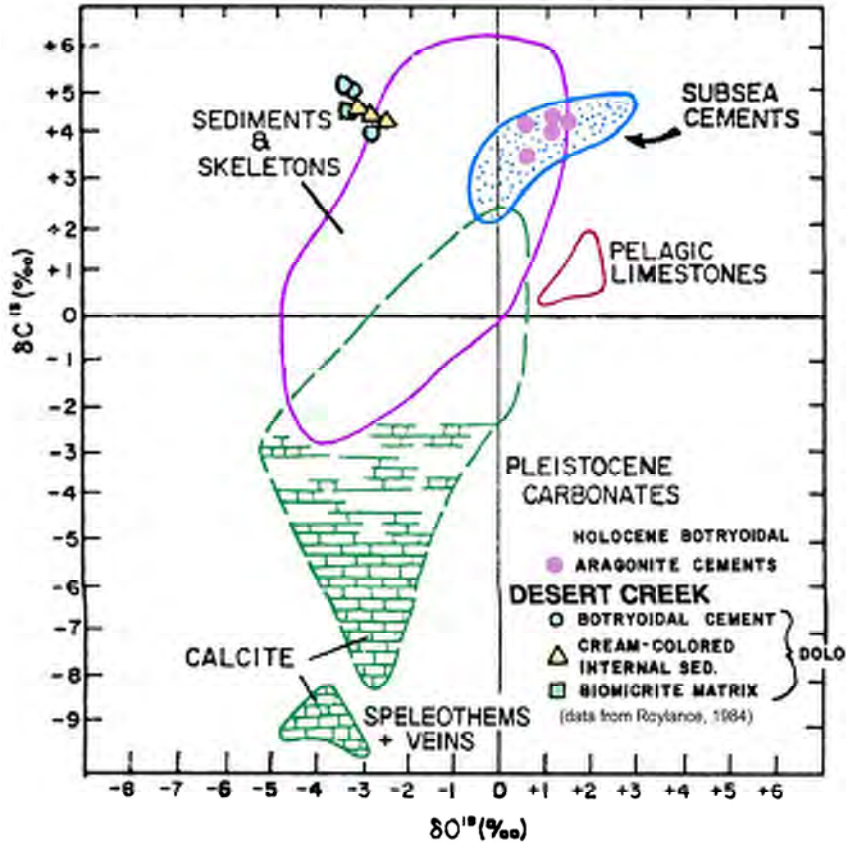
+6
+5
+4
+3
+2
+1
0
-1
-2
-3
-4
-5
-6
-7
-8
-9

δC¹³(‰)

SEDIMENTS & SKELETONS

SUBSEA CEMENTS

PELAGIC LIMESTONES

PLEISTOCENE CARBONATES

HOLOCENE BOTRYOIDAL ARAGONITE CEMENTS

DESERT CREEK
BOTRYOIDAL CEMENT
CREAM-COLORED INTERNAL SED.
BIOMICRITE MATRIX
DOLO

(data from Roylance, 1984)

CALCITE

SPELEOTHEMS + VEINS

-8 -7 -6 -5 -4 -3 -2 -1 0 +1 +2 +3 +4 +5 +6

δO¹⁸(‰)